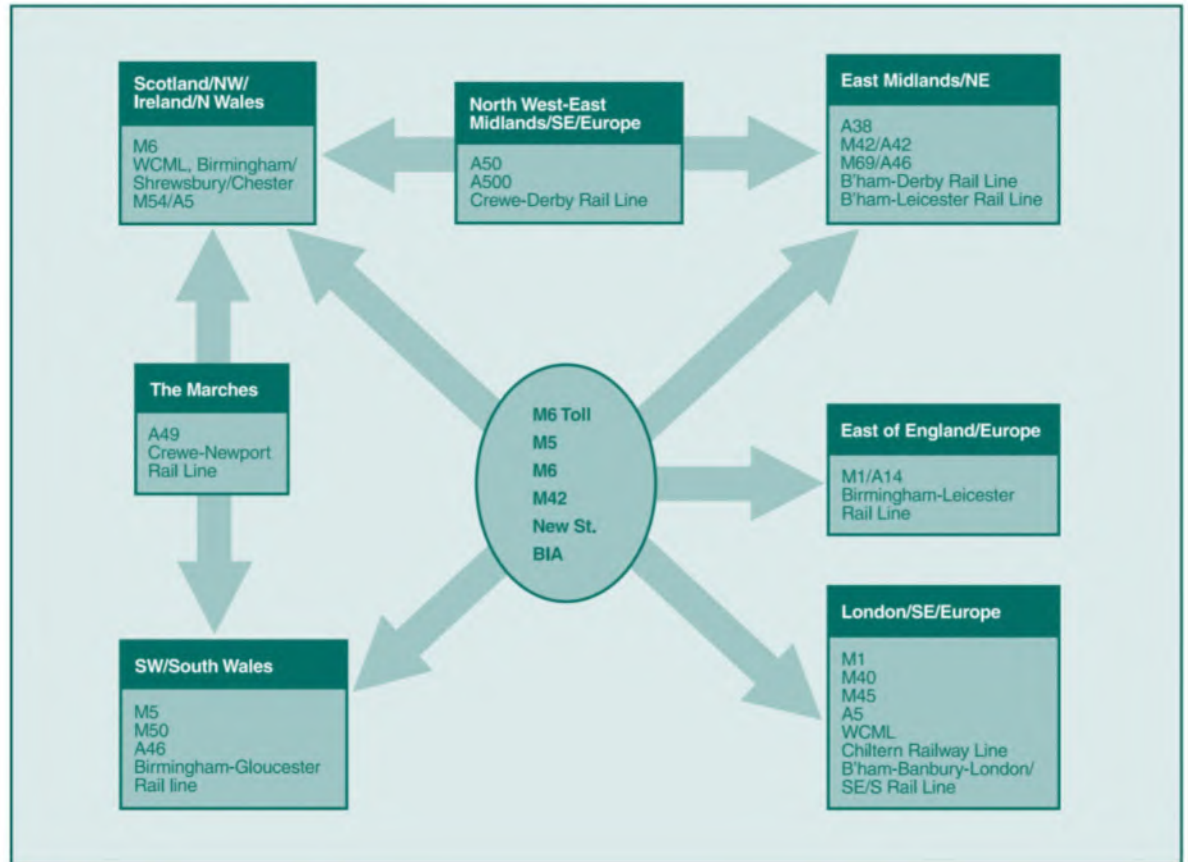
Scotland/NW/
Ireland/N Wales

M6
WCML, Birmingham/
Shrewsbury/Chester
M54/A5

North West-East
Midlands/SE/Europe

A50
A500
Crewe-Derby Rail Line

East Midlands/NE

A38
M42/A42
M69/A46
B'ham-Derby Rail Line
B'ham-Leicester Rail Line

The Marches

A49
Crewe-Newport
Rail Line

M6 Toll
M5
M6
M42
New St.
BIA

East of England/Europe

M1/A14
Birmingham-Leicester
Rail Line

SW/South Wales

M5
M50
A46
Birmingham-Gloucester
Rail line

London/SE/Europe

M1
M40
M45
A5
WCML
Chiltern Railway Line
B'ham-Banbury-London/
SE/S Rail Line